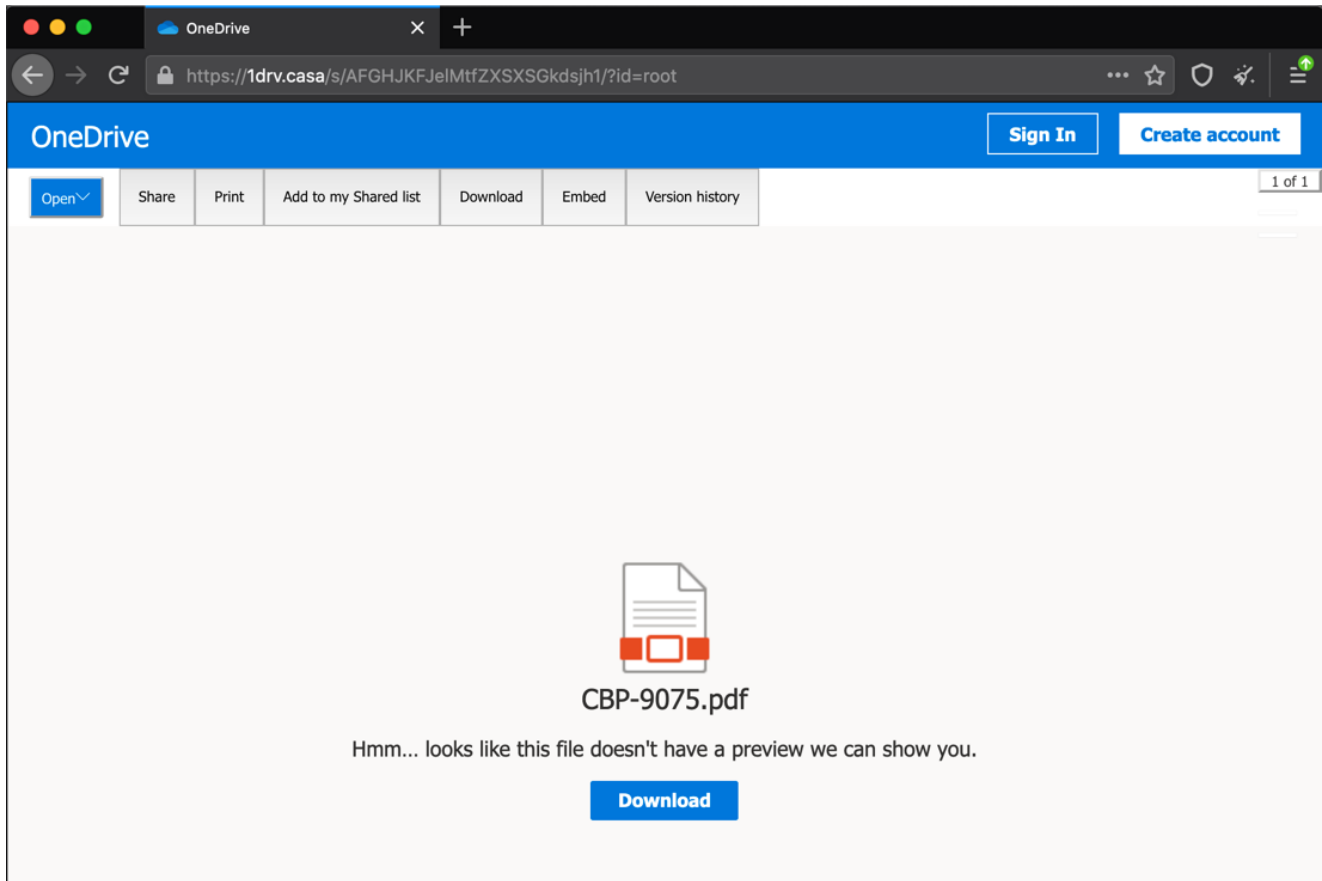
OneDrive

https://1drv.casa/s/AFGHJKFJelMtfZXSXSGkdsjh1/?id=root

OneDrive

Sign In

Create account

Open

Share

Print

Add to my Shared list

Download

Embed

Version history

1 of 1

CBP-9075.pdf

Hmm... looks like this file doesn't have a preview we can show you.

Download